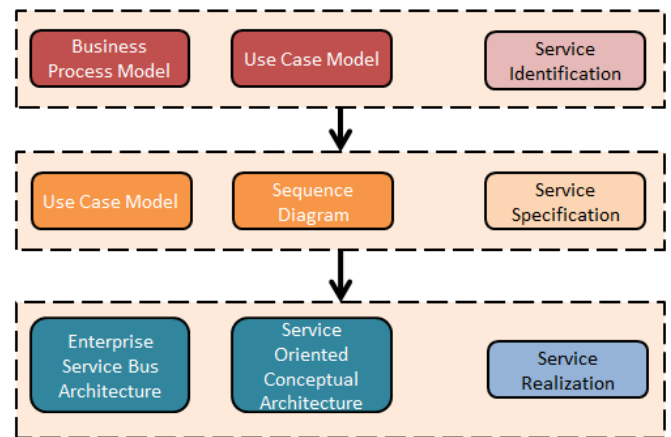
Business Process Model

Use Case Model

Service Identification

Use Case Model

Sequence Diagram

Service Specification

Enterprise Service Bus Architecture

Service Oriented Conceptual Architecture

Service Realization